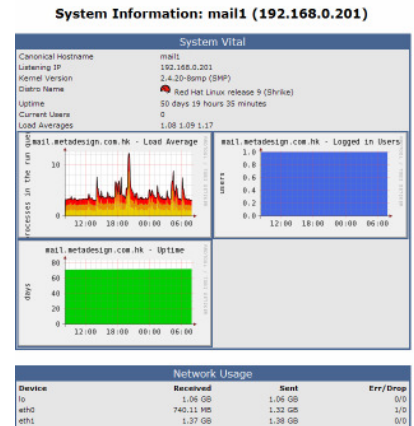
System Information: mail1 (192.168.0.201)

System Vital

| | |
|---|---|
| Canonical Hostname | mail1 |
| Listening IP | 192.168.0.201 |
| Kernel Version | 2.4.20-8smp (SMP) |
| Distro Name | Red Hat Linux release 9 (Shrike) |
| Uptime | 50 days 19 hours 35 minutes |
| Current Users | 0 |
| Load Averages | 1.08 1.09 1.17 |

mail.metadesign.com.hk - Load Average

processes in the run queue

12:00 18:00 00:00 06:00

mail.metadesign.com.hk - Logged in Users

users

1.0
0.8
0.6
0.4
0.2
0.0

12:00 18:00 00:00 06:00

mail.metadesign.com.hk - Uptime

days

60
40
20
0

12:00 18:00 00:00 06:00

Network Usage

| Device | Received | Sent | Err/Drop |
|---|---|---|---|
| lo | 1.06 GB | 1.06 GB | 0/0 |
| eth0 | 740.11 MB | 1.32 GB | 1/0 |
| eth1 | 1.37 GB | 1.38 GB | 0/0 |